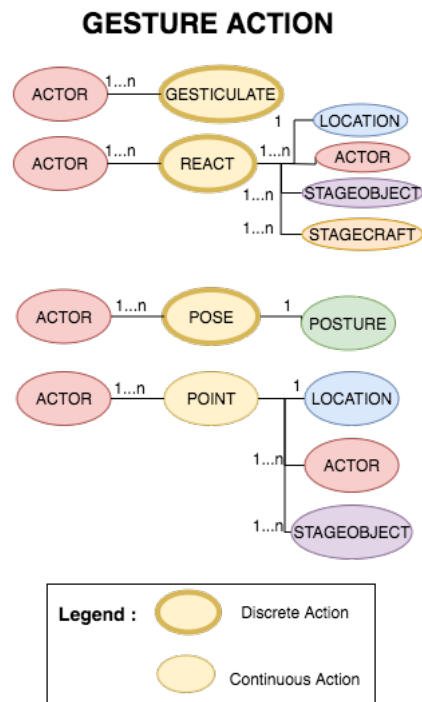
GESTURE ACTION

ACTOR 1...n GESTICULATE

ACTOR 1...n REACT 1...n 1 LOCATION

ACTOR

1...n STAGEOBJECT

1...n STAGECRAFT

ACTOR 1...n POSE 1 POSTURE

ACTOR 1...n POINT 1 LOCATION

1...n ACTOR

1...n STAGEOBJECT

Legend : Discrete Action

Continuous Action